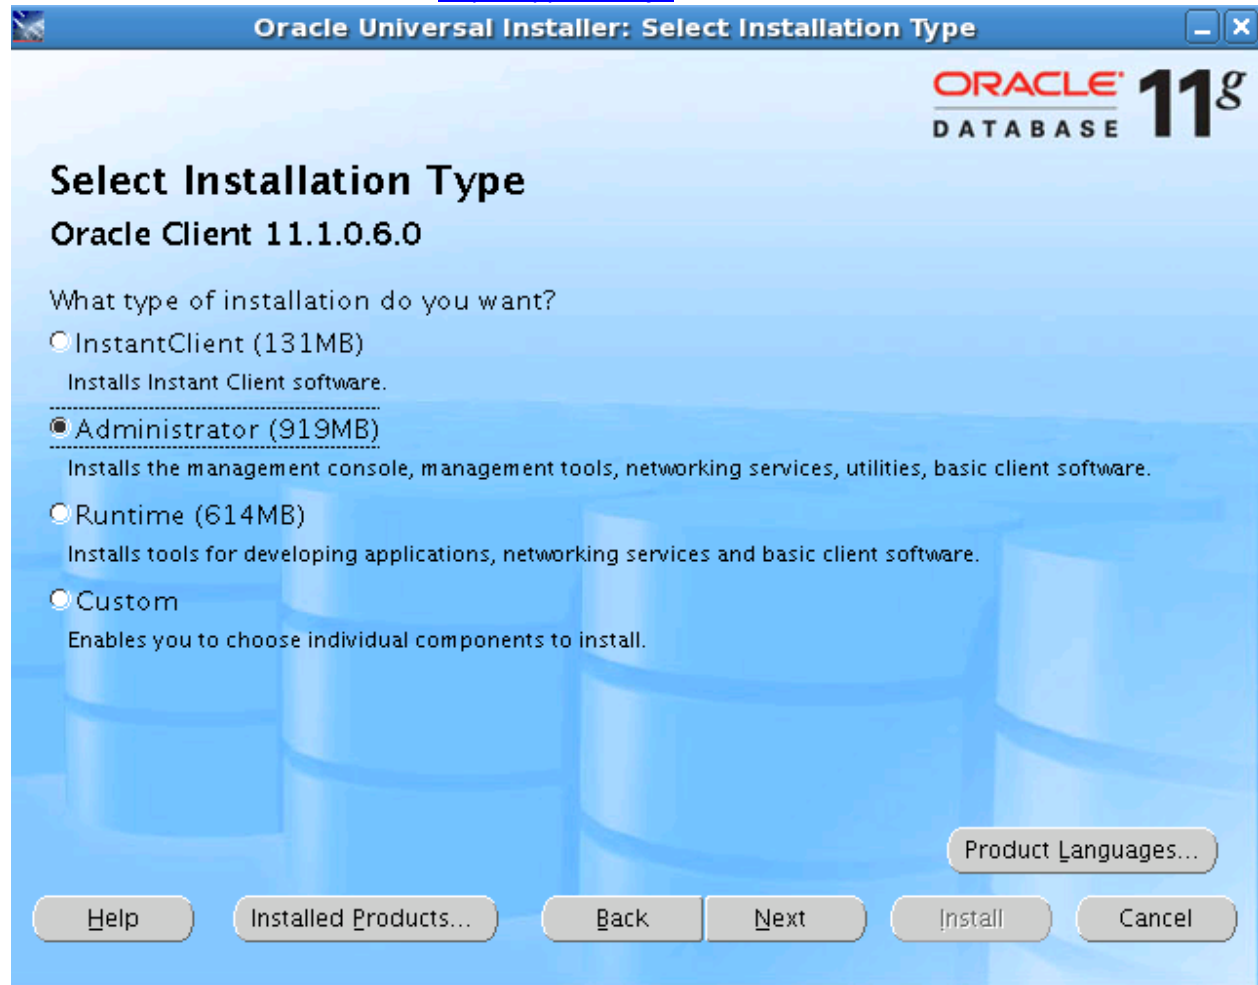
Oracle Universal Installer: Select Installation Type

ORACLE DATABASE 11g

Select Installation Type
Oracle Client 11.1.0.6.0

What type of installation do you want?

InstantClient (131MB)
Installs Instant Client software.

Administrator (919MB)
Installs the management console, management tools, networking services, utilities, basic client software.

Runtime (614MB)
Installs tools for developing applications, networking services and basic client software.

Custom
Enables you to choose individual components to install.

Product Languages...

Help
Installed Products...
Back
Next
Install
Cancel